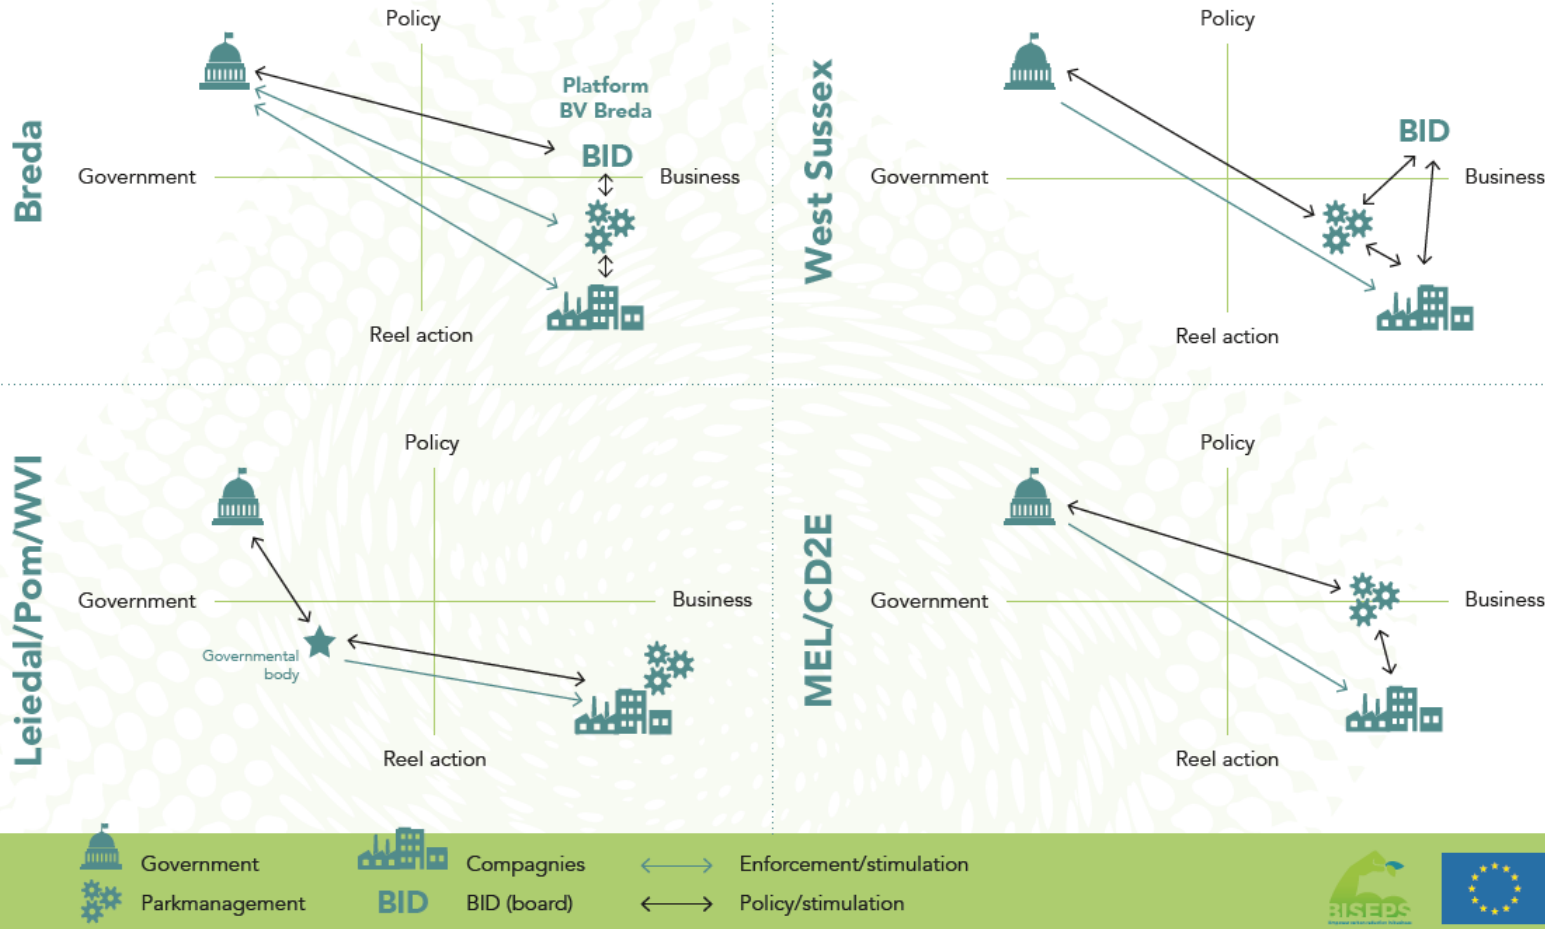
Breda

Policy

Platform BV Breda

BID

Government

Business

Reel action

West Sussex

Policy

BID

Government

Business

Reel action

Leiedal/Pom/WVI

Policy

Government

Business

Governmental body

Reel action

MEL/CD2E

Policy

Government

Business

Reel action

Government

Parkmanagement

Compagnies

BID

BID (board)

Enforcement/stimulation

Policy/stimulation

BISEPS